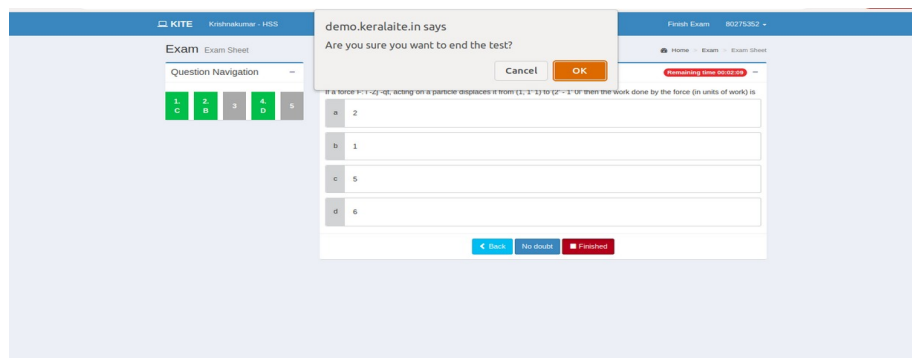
KITE Krishnakumar - HSS

demo.keralaite.in says

Are you sure you want to end the test?

Cancel OK

Finish Exam 80275352

Exam Exam Sheet

Home > Exam > Exam Sheet

Question Navigation −

1. C 2. B 3 4. D 5

Remaining time 00:02:09 −

If a force F=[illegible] acting on a particle displaces it from (1, 1, 1) to (2, 1, 0) then the work done by the force (in units of work) is

a 2

b 1

c 5

d 6

Back No doubt Finished